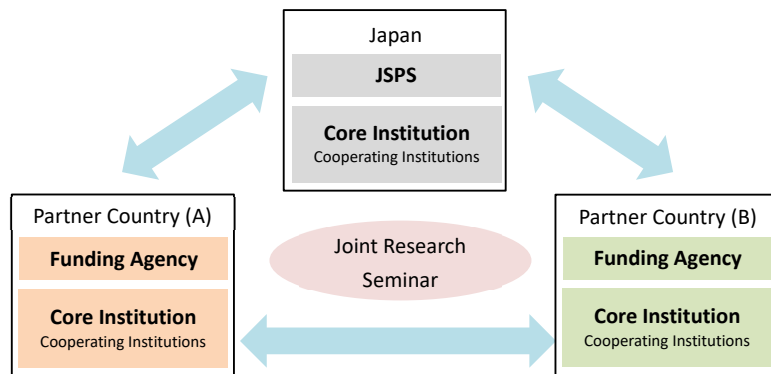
Japan

JSPS

Core Institution
Cooperating Institutions

Partner Country (A)

Funding Agency

Core Institution
Cooperating Institutions

Joint Research Seminar

Partner Country (B)

Funding Agency

Core Institution
Cooperating Institutions